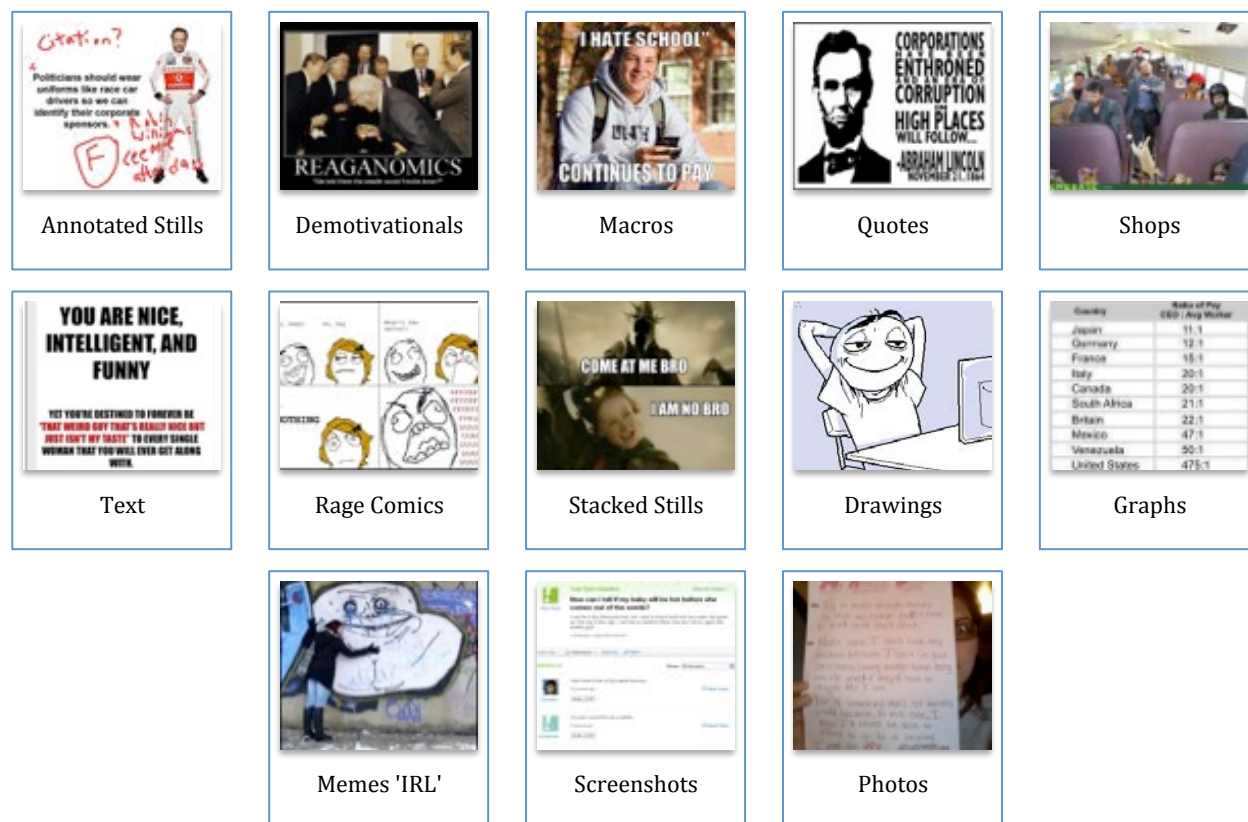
Citation?
Politicians should wear uniforms like race car drivers so we can identify their corporate sponsors.
F
Annotated Stills

REAGANOMICS
Demotivationals

"I HATE SCHOOL"
CONTINUES TO PAY
Macros

CORPORATIONS HAVE BEEN ENTHRONED AND AN ERA OF CORRUPTION IN HIGH PLACES WILL FOLLOW... -ABRAHAM LINCOLN NOVEMBER 21, 1864
Quotes

Shops

YOU ARE NICE, INTELLIGENT, AND FUNNY
YET YOU'RE DESTINED TO FOREVER BE "THAT WEIRD GUY THAT'S REALLY NICE BUT JUST ISN'T MY TASTE" TO EVERY SINGLE WOMAN THAT YOU WILL EVER GET ALONG WITH.
Text

Rage Comics

COME AT ME BRO
I AM NO BRO
Stacked Stills

Drawings

| Country | Ratio of Pay CEO : Avg Worker |
|---|---|
| Japan | 11:1 |
| Germany | 12:1 |
| France | 15:1 |
| Italy | 20:1 |
| Canada | 20:1 |
| South Africa | 21:1 |
| Britain | 22:1 |
| Mexico | 47:1 |
| Venezuela | 50:1 |
| United States | 475:1 |

Graphs

Memes 'IRL'

Screenshots

Photos